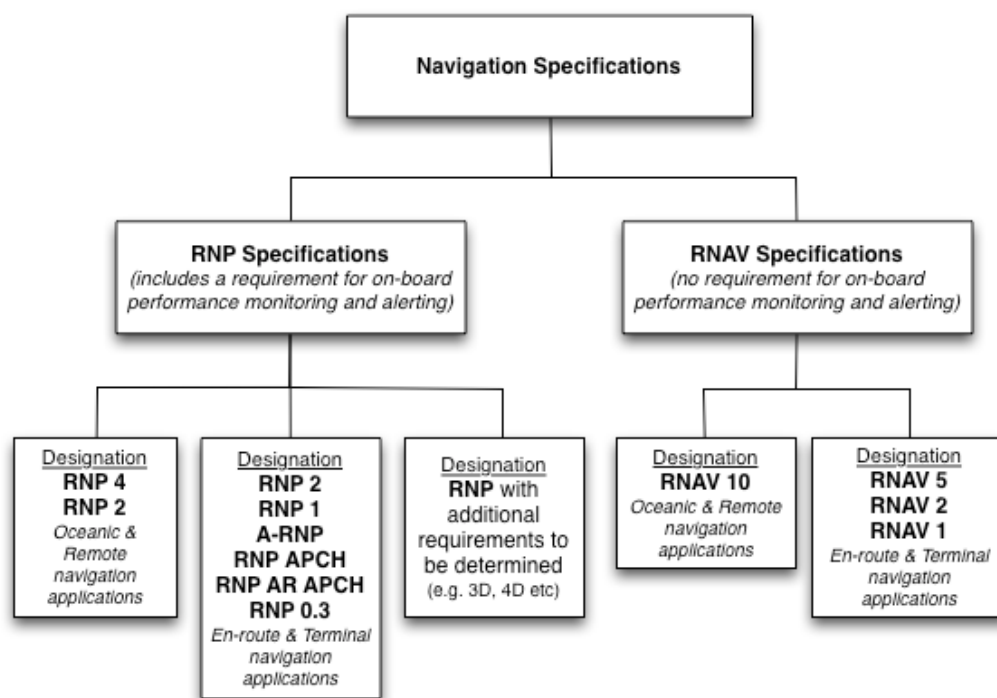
Navigation Specifications

RNP Specifications
(includes a requirement for on-board performance monitoring and alerting)

RNAV Specifications
(no requirement for on-board performance monitoring and alerting)

Designation
RNP 4
RNP 2
Oceanic & Remote navigation applications

Designation
RNP 2
RNP 1
A-RNP
RNP APCH
RNP AR APCH
RNP 0.3
En-route & Terminal navigation applications

Designation
RNP with additional requirements to be determined
(e.g. 3D, 4D etc)

Designation
RNAV 10
Oceanic & Remote navigation applications

Designation
RNAV 5
RNAV 2
RNAV 1
En-route & Terminal navigation applications